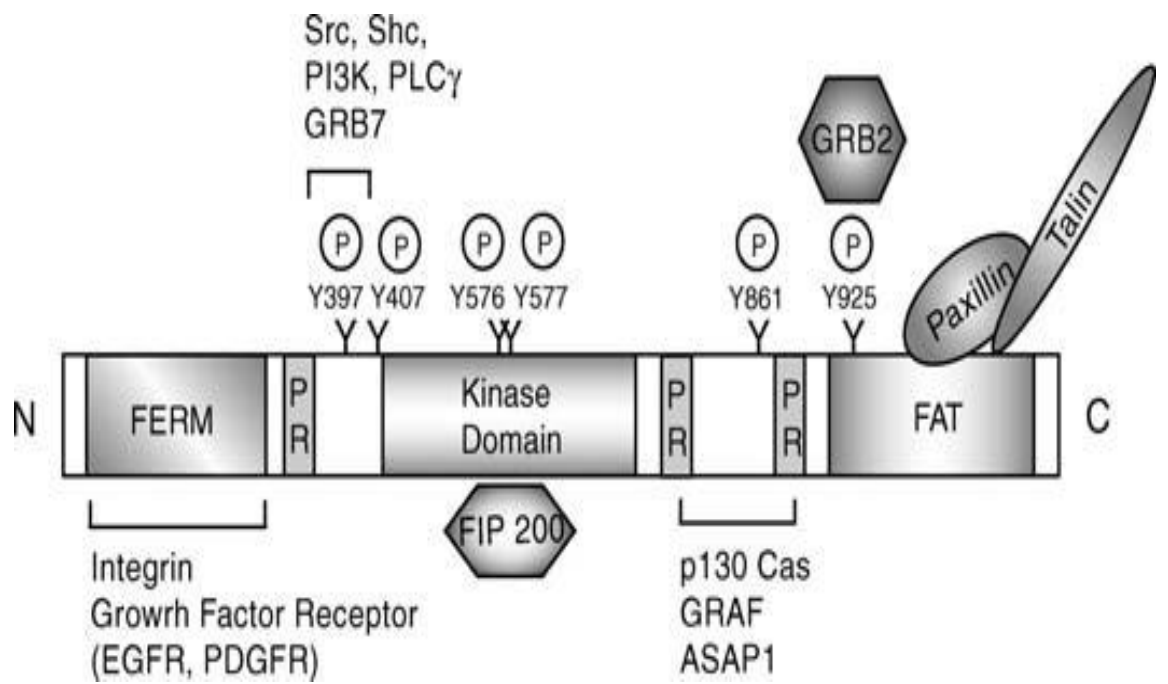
Src, Shc,
PI3K, PLCγ
GRB7

GRB2

Talin

P P P P P P
Y397 Y407 Y576 Y577 Y861 Y925

Paxillin

N FERM P R Kinase Domain P R P R FAT C

FIP 200

Integrin
Growrh Factor Receptor
(EGFR, PDGFR)

p130 Cas
GRAF
ASAP1